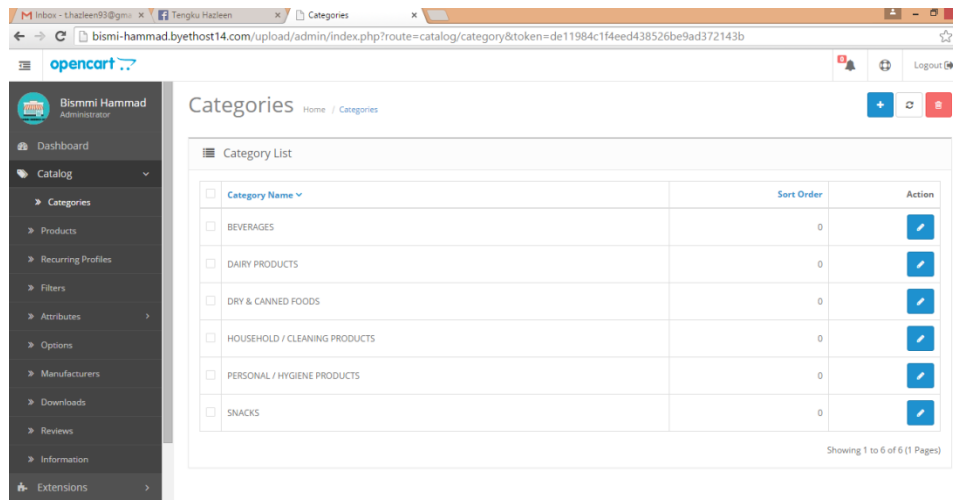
M Inbox - t.hazleen93@gma ×
Tengku Hazleen ×
Categories ×

bismi-hammad.byethost14.com/upload/admin/index.php?route=catalog/category&token=de11984c1f4eed438526be9ad372143b

opencart

6

Logout

Bismmi Hammad
Administrator

Dashboard
Catalog
Categories
Products
Recurring Profiles
Filters
Attributes
Options
Manufacturers
Downloads
Reviews
Information
Extensions

Categories Home / Categories

Category List

| | Category Name | Sort Order | Action |
|---|---|---|---|
| | BEVERAGES | 0 | |
| | DAIRY PRODUCTS | 0 | |
| | DRY & CANNED FOODS | 0 | |
| | HOUSEHOLD / CLEANING PRODUCTS | 0 | |
| | PERSONAL / HYGIENE PRODUCTS | 0 | |
| | SNACKS | 0 | |

Showing 1 to 6 of 6 (1 Pages)